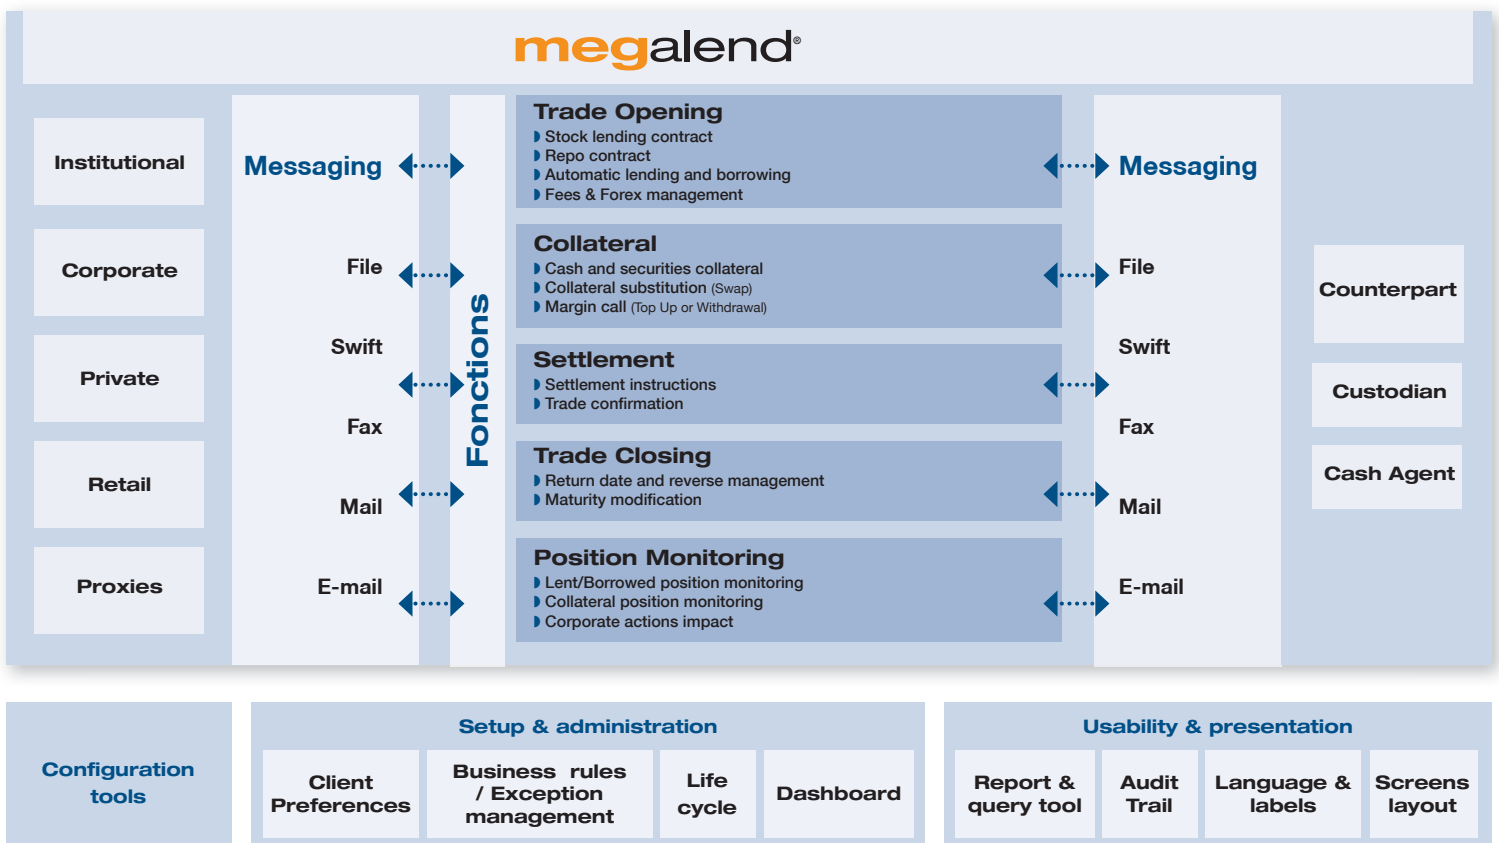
megalend®

Institutional

Corporate

Private

Retail

Proxies

Messaging

File

Swift

Fax

Mail

E-mail

Fonctions

Trade Opening
Stock lending contract
Repo contract
Automatic lending and borrowing
Fees & Forex management

Collateral
Cash and securities collateral
Collateral substitution (Swap)
Margin call (Top Up or Withdrawal)

Settlement
Settlement instructions
Trade confirmation

Trade Closing
Return date and reverse management
Maturity modification

Position Monitoring
Lent/Borrowed position monitoring
Collateral position monitoring
Corporate actions impact

Messaging

File

Swift

Fax

Mail

E-mail

Counterpart

Custodian

Cash Agent

Configuration tools

Setup & administration

| Client Preferences | Business rules / Exception management | Life cycle | Dashboard |
|---|---|---|---|

Usability & presentation

| Report & query tool | Audit Trail | Language & labels | Screens layout |
|---|---|---|---|